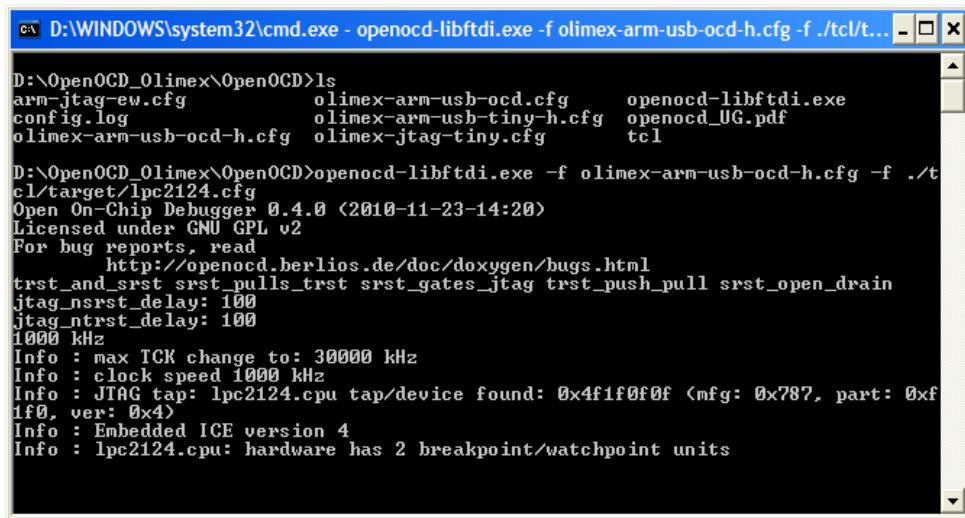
D:\WINDOWS\system32\cmd.exe - openocd-libftdi.exe -f olimex-arm-usb-ocd-h.cfg -f ./tcl/t...

D:\OpenOCD_Olimex\OpenOCD>ls
arm-jtag-ew.cfg olimex-arm-usb-ocd.cfg openocd-libftdi.exe
config.log olimex-arm-usb-tiny-h.cfg openocd_UG.pdf
olimex-arm-usb-ocd-h.cfg olimex-jtag-tiny.cfg tcl

D:\OpenOCD_Olimex\OpenOCD>openocd-libftdi.exe -f olimex-arm-usb-ocd-h.cfg -f ./tcl/target/lpc2124.cfg
Open On-Chip Debugger 0.4.0 (2010-11-23-14:20)
Licensed under GNU GPL v2
For bug reports, read
http://openocd.berlios.de/doc/doxygen/bugs.html
trst_and_srst srst_pulls_trst srst_gates_jtag trst_push_pull srst_open_drain
jtag_nsrst_delay: 100
jtag_ntrst_delay: 100
1000 kHz
Info : max TCK change to: 30000 kHz
Info : clock speed 1000 kHz
Info : JTAG tap: lpc2124.cpu tap/device found: 0x4f1f0f0f (mfg: 0x787, part: 0xf1f0, ver: 0x4)
Info : Embedded ICE version 4
Info : lpc2124.cpu: hardware has 2 breakpoint/watchpoint units